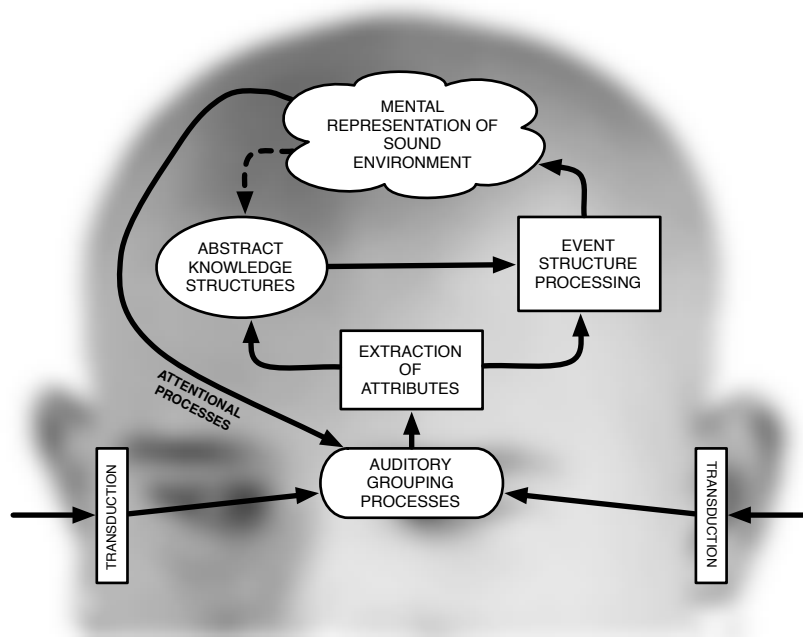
MENTAL REPRESENTATION OF SOUND ENVIRONMENT

ABSTRACT KNOWLEDGE STRUCTURES

EVENT STRUCTURE PROCESSING

EXTRACTION OF ATTRIBUTES

ATTENTIONAL PROCESSES

TRANSDUCTION

AUDITORY GROUPING PROCESSES

TRANSDUCTION